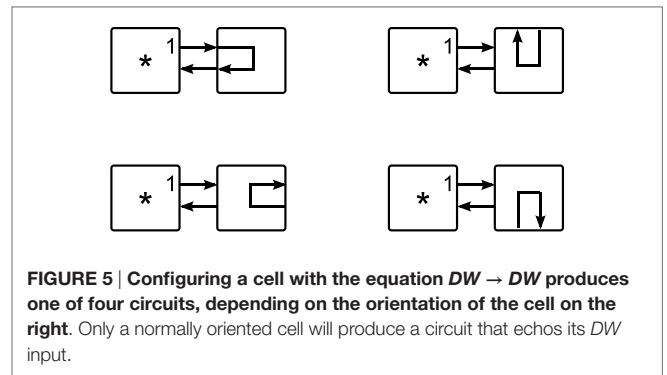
* 1

* 1

* 1

* 1

FIGURE 5 | Configuring a cell with the equation $DW \rightarrow DW$ produces one of four circuits, depending on the orientation of the cell on the right. Only a normally oriented cell will produce a circuit that echos its $DW$ input.